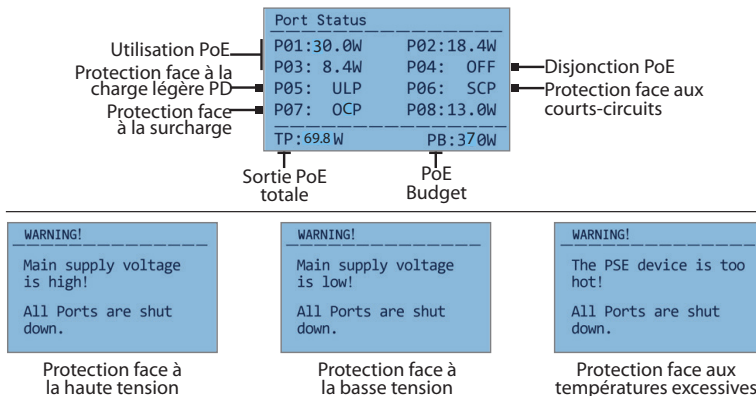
Port Status

Utilisation PoE

P01:30.0W P02:18.4W

Protection face à la charge légère PD

P03: 8.4W P04: OFF

Disjonction PoE

P05: ULP P06: SCP

Protection face aux courts-circuits

Protection face à la surcharge

P07: OCP P08:13.0W

TP:69.8W PB:370W

Sortie PoE totale

PoE Budget

WARNING!

Main supply voltage is high!

All Ports are shut down.

Protection face à la haute tension

WARNING!

Main supply voltage is low!

All Ports are shut down.

Protection face à la basse tension

WARNING!

The PSE device is too hot!

All Ports are shut down.

Protection face aux températures excessives